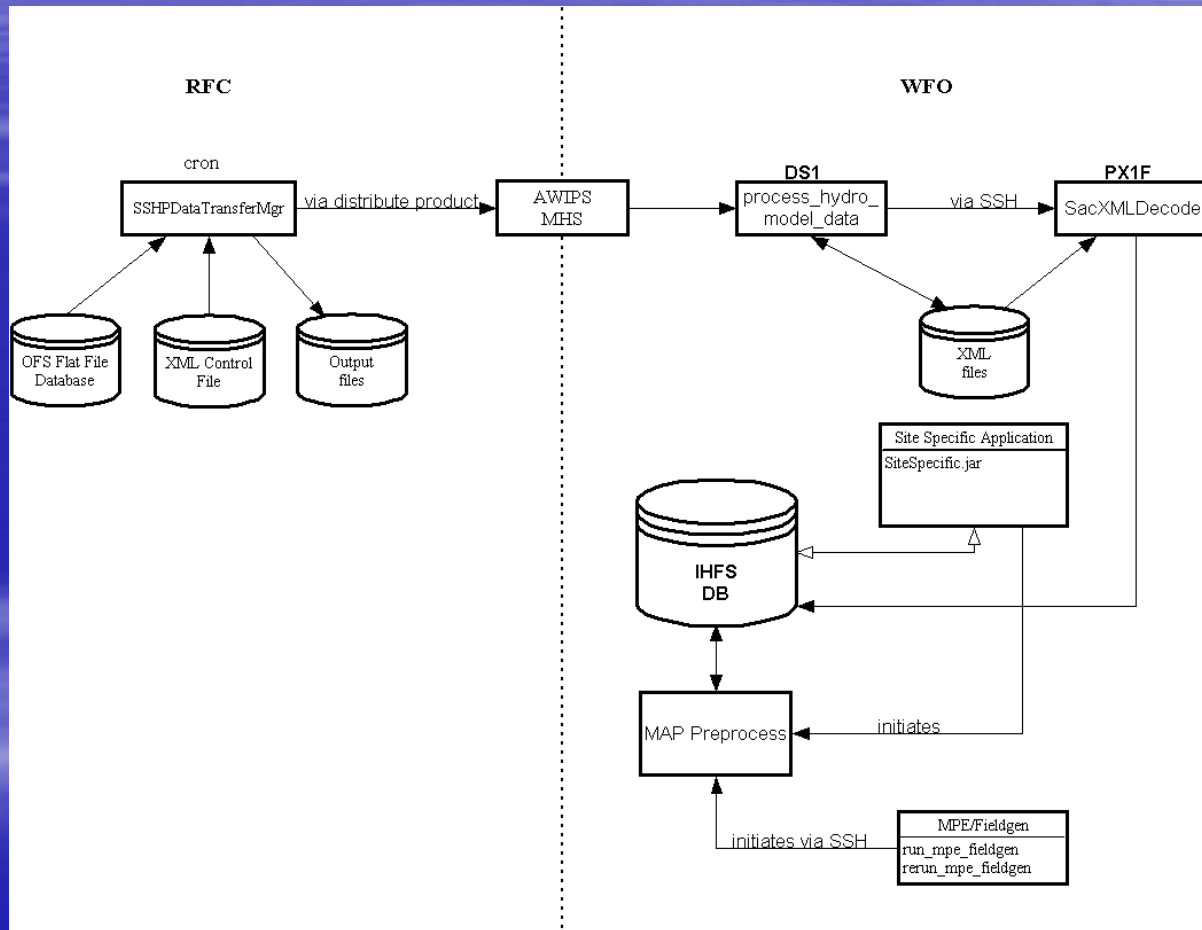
RFC

WFO

cron

SSHPDataTransferMgr

via distribute product

AWIPS MHS

DS1

process_hydro_model_data

via SSH

PX1F

SacXMLDecode

OFS Flat File Database

XML Control File

Output files

XML files

Site Specific Application

SiteSpecific.jar

IHFS DB

MAP Preprocess

initiates

initiates via SSH

MPE/Fieldgen

run_mpe_fieldgen
rerun_mpe_fieldgen